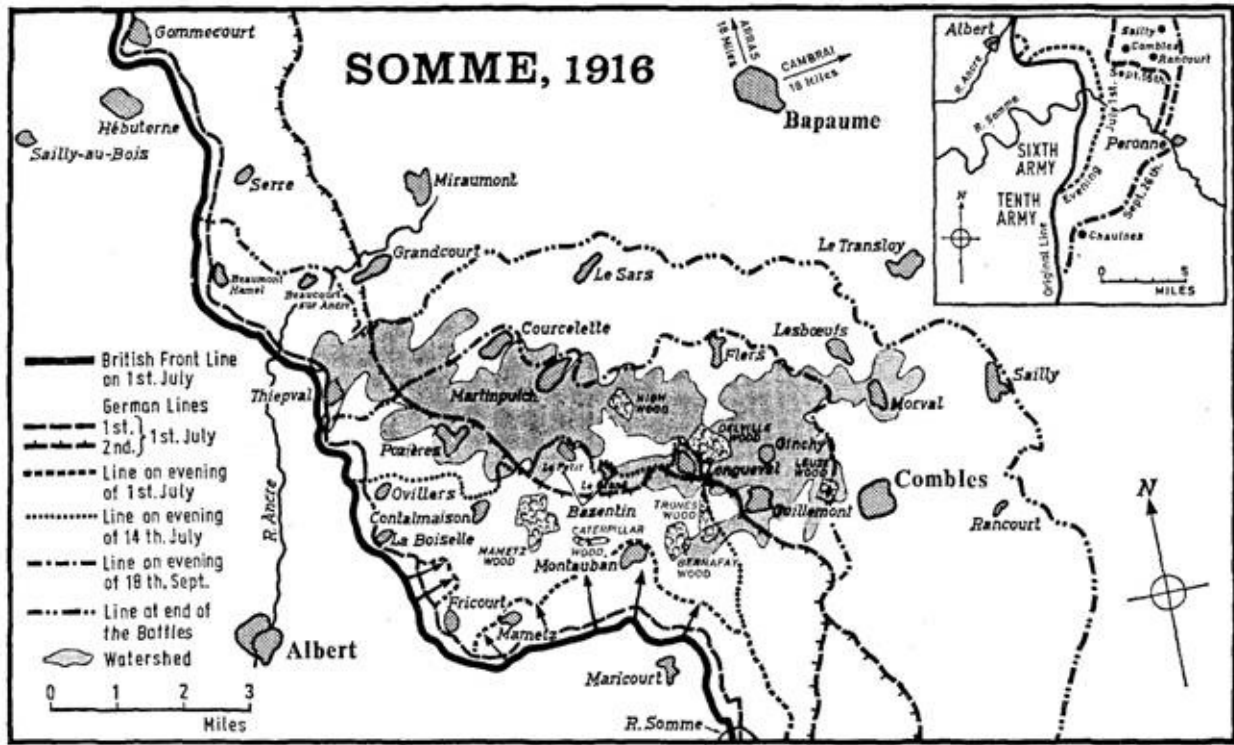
SOMME, 1916

ARRAS 18 Miles
CAMBRAI 18 Miles
Bapaume

Albert
R. Ancre
R. Somme
Sailly
Combles
Rancourt
Sept. 18th.
July 1st.
Peronne
SIXTH ARMY
TENTH ARMY
Evening
Original Line
Sept. 18th.
Chaulnes
N
0 5
MILES

Gommecourt
Hébuterne
Sailly-au-Bois
Serre
Miraumont
Grandcourt
Beaumont Hamel
Beaucourt sur Ancre
Le Sars
Le Transloy
Courcelette
Lesbœufs
Flers
Sailly
Thiepval
Martinpuich
HIGH WOOD
Morval
DELVILLE WOOD
Ginchy
Pozières
Le Petit
Le Grand
Longueval
LEUZE WOOD
Combles
Ovillers
Bazentin
TRONES WOOD
Guillemont
Contalmaison
CATERPILLAR WOOD
La Boiselle
MAMETZ WOOD
Montauban
BERNAFAY WOOD
Rancourt
Fricourt
Mametz
Albert
Maricourt
R. Somme
R. Ancre
N

British Front Line on 1st. July
German Lines
1st.
2nd. } 1st. July
Line on evening of 1st. July
Line on evening of 14 th. July
Line on evening of 18 th. Sept.
Line at end of the Battles
Watershed

0 1 2 3
Miles